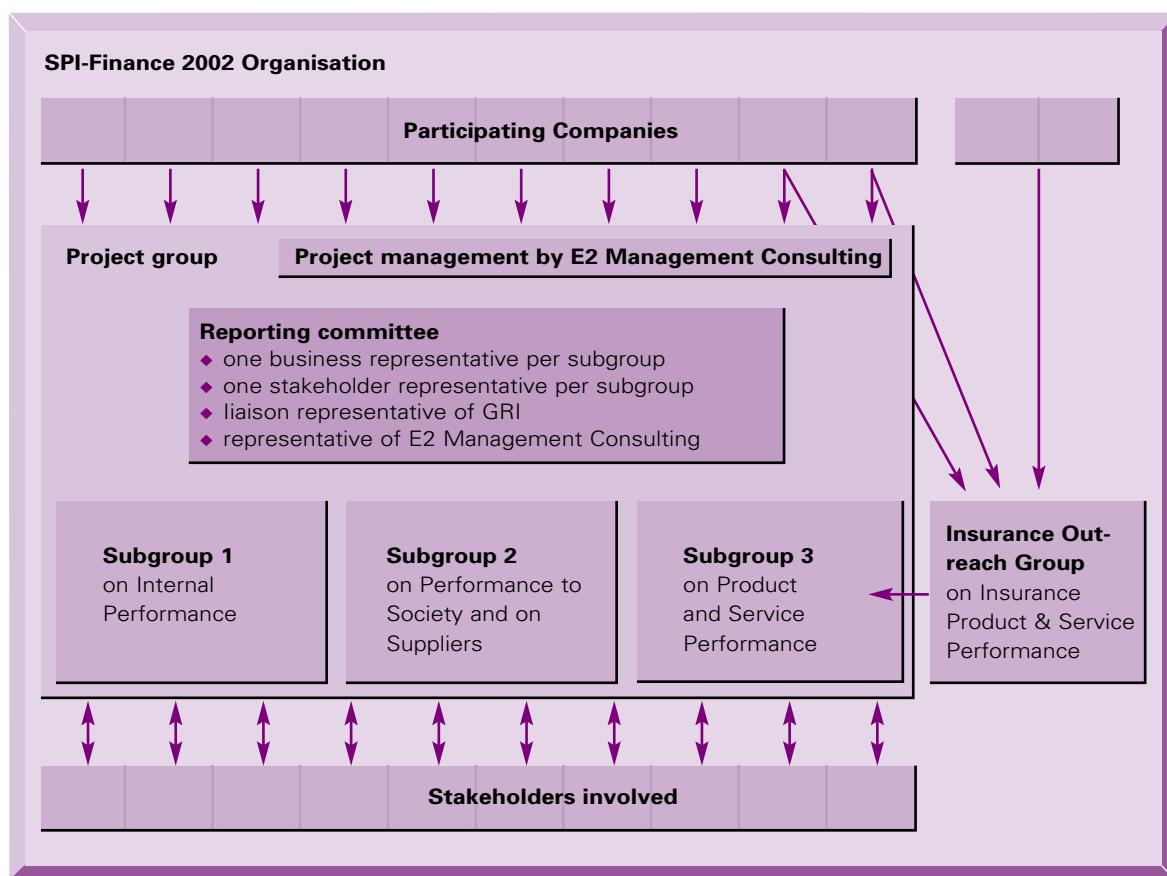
SPI-Finance 2002 Organisation

Participating Companies

Project group

Project management by E2 Management Consulting

Reporting committee
◆ one business representative per subgroup
◆ one stakeholder representative per subgroup
◆ liaison representative of GRI
◆ representative of E2 Management Consulting

Subgroup 1
on Internal Performance

Subgroup 2
on Performance to Society and on Suppliers

Subgroup 3
on Product and Service Performance

Insurance Outreach Group
on Insurance Product & Service Performance

Stakeholders involved